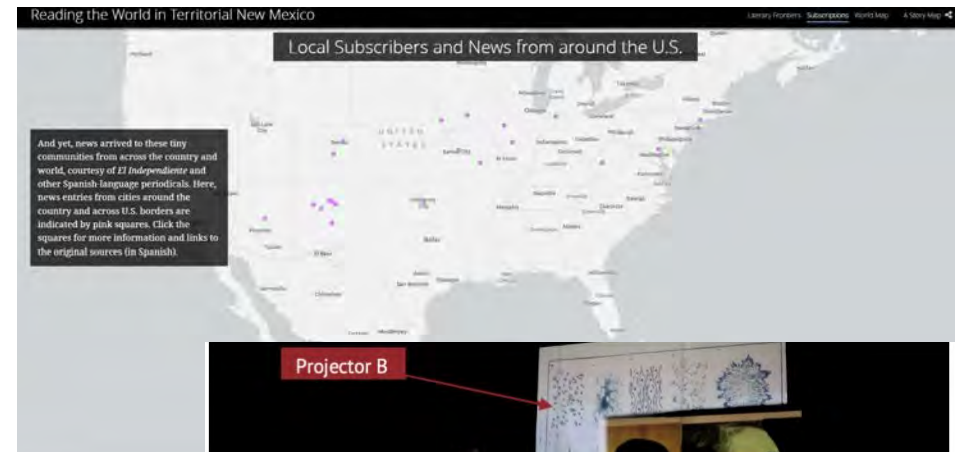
Reading the World in Territorial New Mexico

Literary Frontiers Subscriptions World Map A Story Map

Local Subscribers and News from around the U.S.

And yet, news arrived to these tiny communities from across the country and world, courtesy of *El Independiente* and other Spanish-language periodicals. Here, news entries from cities around the country and across U.S. borders are indicated by pink squares. Click the squares for more information and links to the original sources (in Spanish).

UNITED STATES

Projector B